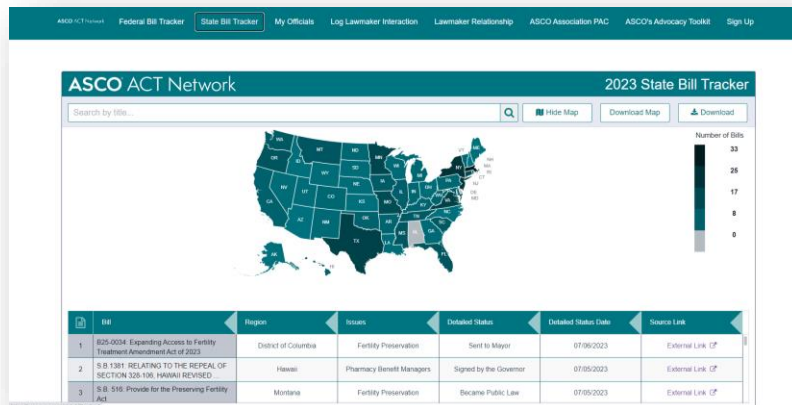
ASCO ACT Network Federal Bill Tracker State Bill Tracker My Officials Log Lawmaker Interaction Lawmaker Relationship ASCO Association PAC ASCO's Advocacy Toolkit Sign Up

ASCO ACT Network

2023 State Bill Tracker

Search by title...

Hide Map

Download Map

Download

Number of Bills

33

25

17

8

0

WA MT ND MN OR ID SD WI MI NY VT NH ME MA RI CT NJ DE MD DC WY NE IA IL IN OH PA NV UT CO KS MO KY WV VA CA AZ NM OK AR TN NC SC MS AL GA TX LA FL AK HI

| | Bill | Region | Issues | Detailed Status | Detailed Status Date | Source Link |
|---|---|---|---|---|---|---|
| 1 | B25-0034: Expanding Access to Fertility Treatment Amendment Act of 2023 | District of Columbia | Fertility Preservation | Sent to Mayor | 07/06/2023 | External Link |
| 2 | S.B.1381: RELATING TO THE REPEAL OF SECTION 328-106, HAWAII REVISED ... | Hawaii | Pharmacy Benefit Managers | Signed by the Governor | 07/05/2023 | External Link |
| 3 | S.B. 516: Provide for the Preserving Fertility Act | Montana | Fertility Preservation | Became Public Law | 07/05/2023 | External Link |